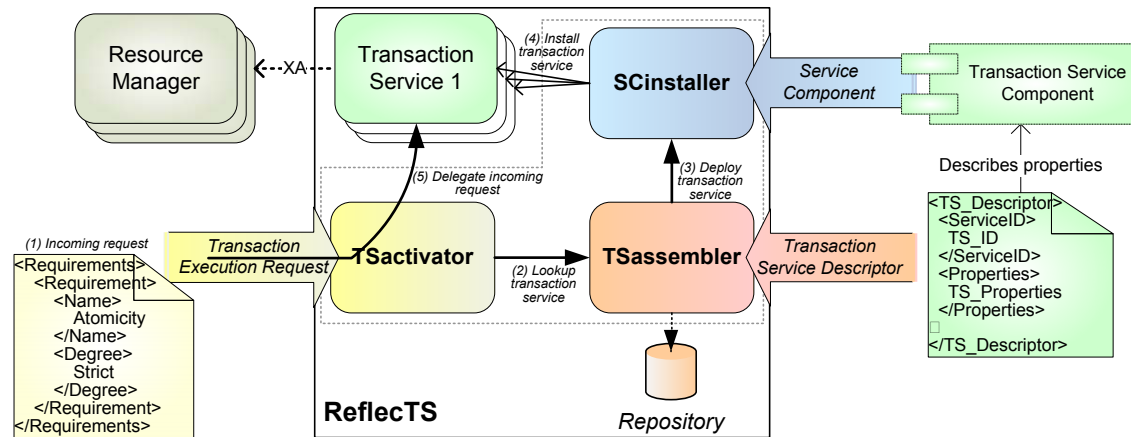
Resource Manager

XA

Transaction Service 1

(4) Install transaction service

SCinstaller

Service Component

Transaction Service Component

Describes properties

(5) Delegate incoming request

(3) Deploy transaction service

<TS_Descriptor>
<ServiceID>
TS_ID
</ServiceID>
<Properties>
TS_Properties
</Properties>
</TS_Descriptor>

(1) Incoming request

<Requirements>
<Requirement>
<Name>
Atomicity
</Name>
<Degree>
Strict
</Degree>
</Requirement>
</Requirements>

Transaction Execution Request

TSactivator

(2) Lookup transaction service

TSassembler

Transaction Service Descriptor

ReflecTS

Repository